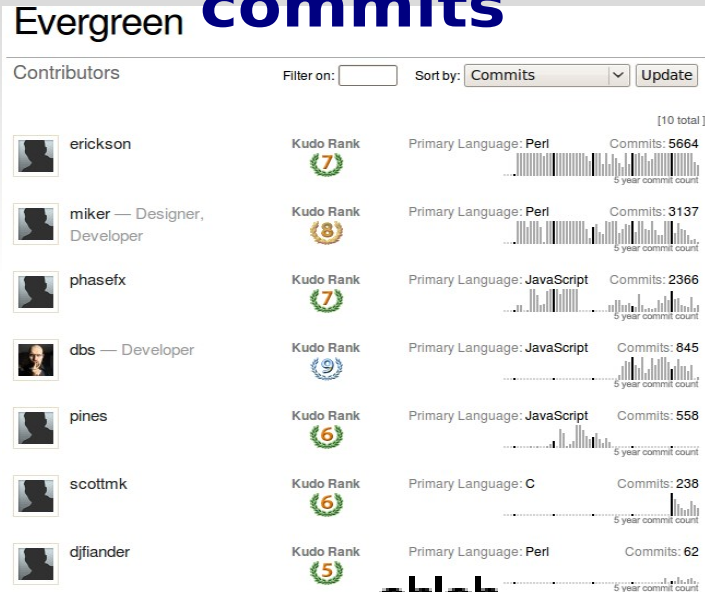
Evergreen commits

Contributors

Filter on:

Sort by: Commits

Update

[10 total]

erickson

Kudo Rank 7

Primary Language: Perl

Commits: 5664

5 year commit count

miker — Designer, Developer

Kudo Rank 8

Primary Language: Perl

Commits: 3137

5 year commit count

phasefx

Kudo Rank 7

Primary Language: JavaScript

Commits: 2366

5 year commit count

dbs — Developer

Kudo Rank 9

Primary Language: JavaScript

Commits: 845

5 year commit count

pines

Kudo Rank 6

Primary Language: JavaScript

Commits: 558

5 year commit count

scottmk

Kudo Rank 6

Primary Language: C

Commits: 238

5 year commit count

djfiander

Kudo Rank 5

Primary Language: Perl

Commits: 62

5 year commit count

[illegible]